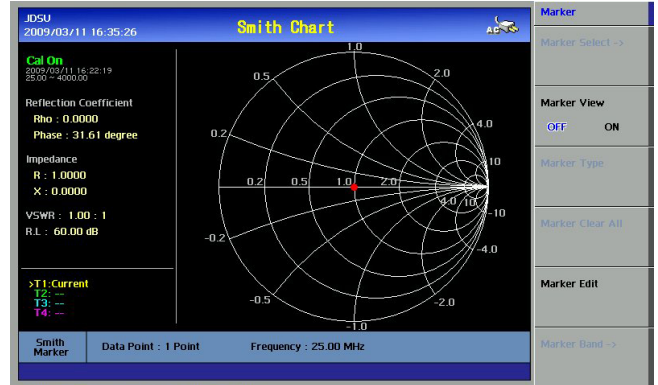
JDSU
2009/03/11 16:35:26

Smith Chart

Cal On
2009/03/11 16:22:19
25:00 ~ 4000:00

Reflection Coefficient
Rho : 0.0000
Phase : 31.61 degree

Impedance
R : 1.0000
X : 0.0000

VSWR : 1.00 : 1
R.L : 60.00 dB

>T1:Current
T2: --
T3: --
T4: --

1.0
0.5
2.0
0.2
4.0
10
0.2
0.5
1.0
2.0
4.0
10
-10
-0.2
-4.0
-0.5
-2.0
-1.0

Smith Marker
Data Point : 1 Point
Frequency : 25.00 MHz

Marker
Marker Select ->
Marker View
OFF ON
Marker Type
Marker Clear All
Marker Edit
Marker Band ->